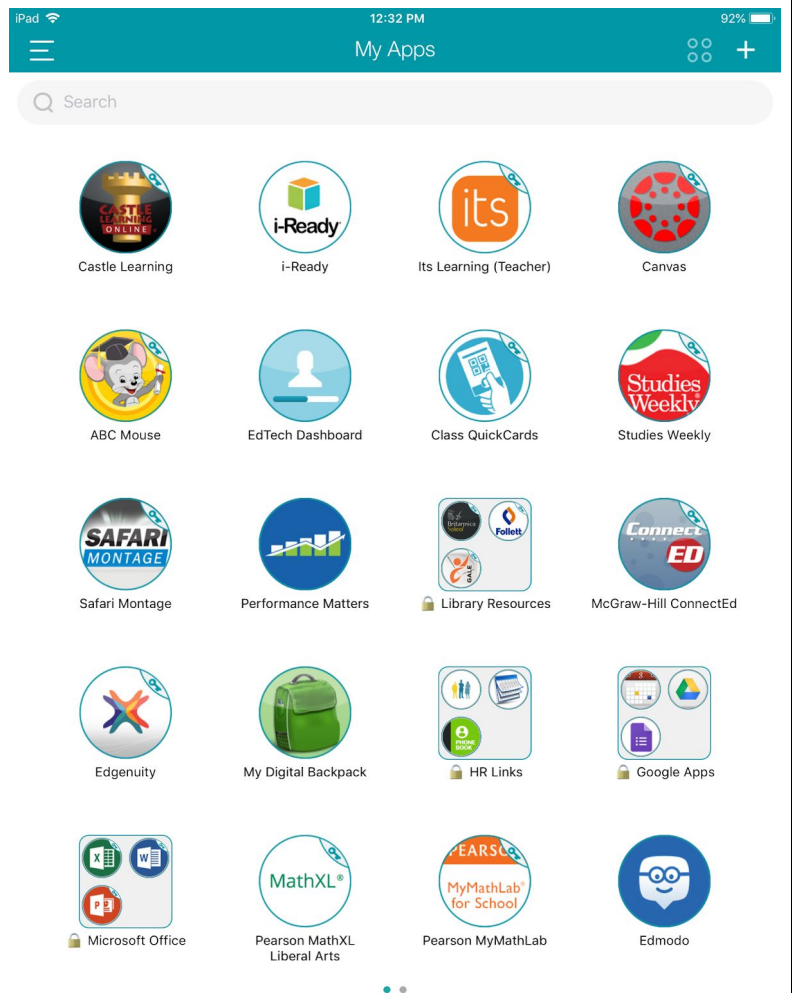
iPad 12:32 PM 92%

My Apps

Search

CASTLE LEARNING ONLINE
Castle Learning

i-Ready
i-Ready

its
Its Learning (Teacher)

Canvas

ABC Mouse

EdTech Dashboard

Class QuickCards

Studies Weekly
Studies Weekly

SAFARI MONTAGE
Safari Montage

Performance Matters

Britannica School Follett GALE
Library Resources

Connect ED
McGraw-Hill ConnectEd

Edgenuity

My Digital Backpack

PHONE BOOK
HR Links

Google Apps

Microsoft Office

MathXL®
Pearson MathXL Liberal Arts

PEARSON MyMathLab® for School
Pearson MyMathLab

Edmodo